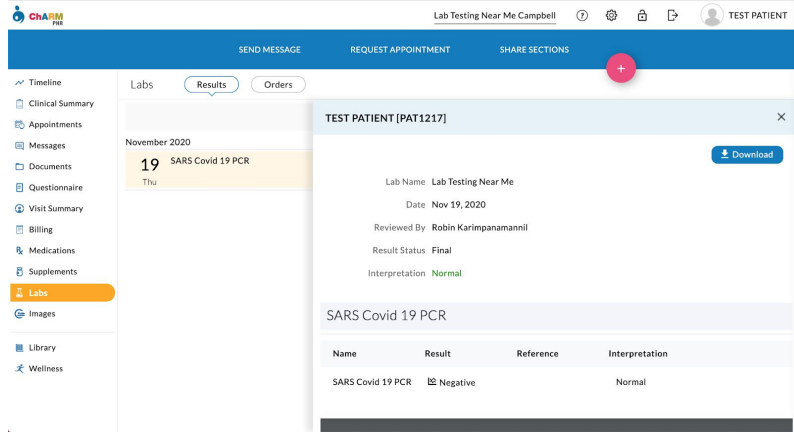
ChARM PHR

Lab Testing Near Me Campbell

TEST PATIENT

SEND MESSAGE
REQUEST APPOINTMENT
SHARE SECTIONS

+

Timeline
Clinical Summary
Appointments
Messages
Documents
Questionnaire
Visit Summary
Billing
Medications
Supplements
Labs
Images
Library
Wellness

Labs
Results
Orders

November 2020
19
Thu
SARS Covid 19 PCR

TEST PATIENT [PAT1217]

Download

Lab Name Lab Testing Near Me
Date Nov 19, 2020
Reviewed By Robin Karimpanamannil
Result Status Final
Interpretation Normal

SARS Covid 19 PCR

| Name | Result | Reference | Interpretation |
|---|---|---|---|
| SARS Covid 19 PCR | Negative | | Normal |